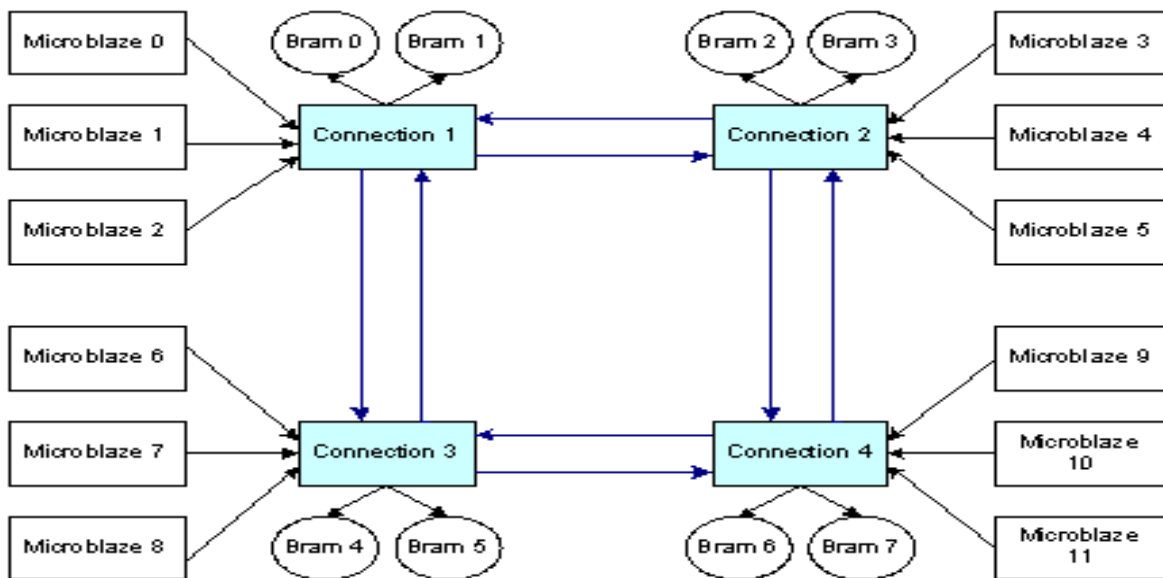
Microblaze 0

Bram 0

Bram 1

Bram 2

Bram 3

Microblaze 3

Microblaze 1

Connection 1

Connection 2

Microblaze 4

Microblaze 2

Microblaze 5

Microblaze 6

Microblaze 9

Microblaze 7

Connection 3

Connection 4

Microblaze 10

Microblaze 8

Bram 4

Bram 5

Bram 6

Bram 7

Microblaze 11